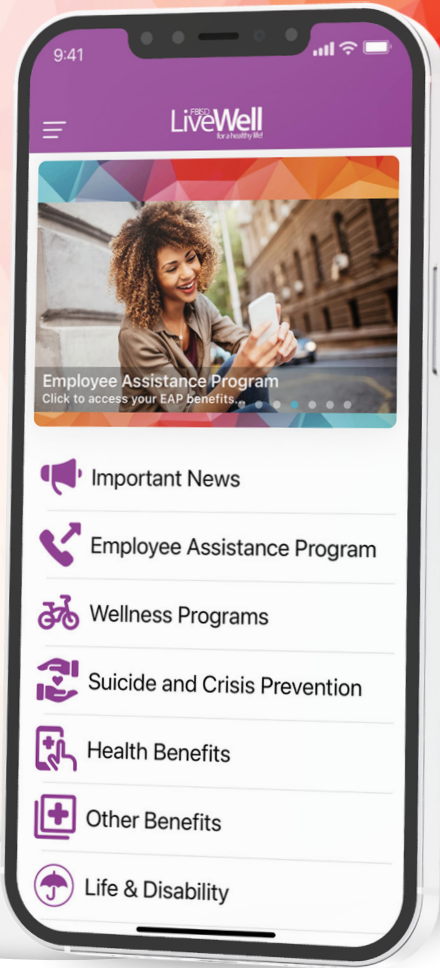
9:41

FBISD
LiveWell
for a healthy life!

Employee Assistance Program
Click to access your EAP benefits...

Important News

Employee Assistance Program

Wellness Programs

Suicide and Crisis Prevention

Health Benefits

Other Benefits

Life & Disability